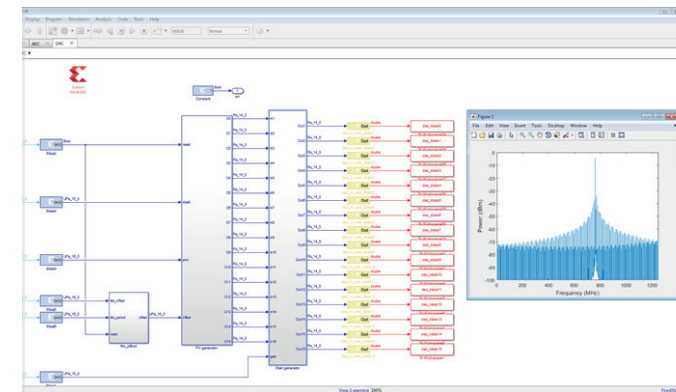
Display Diagram Simulation Analysis Code Tools Help

Normal

ADC DAC

System Generator

Constant

Figure 2

File Edit View Insert Tools Desktop Window Help

Power (dBm)

Frequency (MHz)

0
-10
-20
-30
-40
-50
-60
-70
-80
-90

0 200 400 600 800 1000 1200

Gateway In
Gateway In
Gateway In
Gateway In
Gateway In

Out
Out
Out
Out
Out
Out
Out
Out
Out
Out
Out
Out
Out
Out
Out
Out
Out

Gain generator

FIR generator

View 3 warnings 100%

FixedStepDiscrete